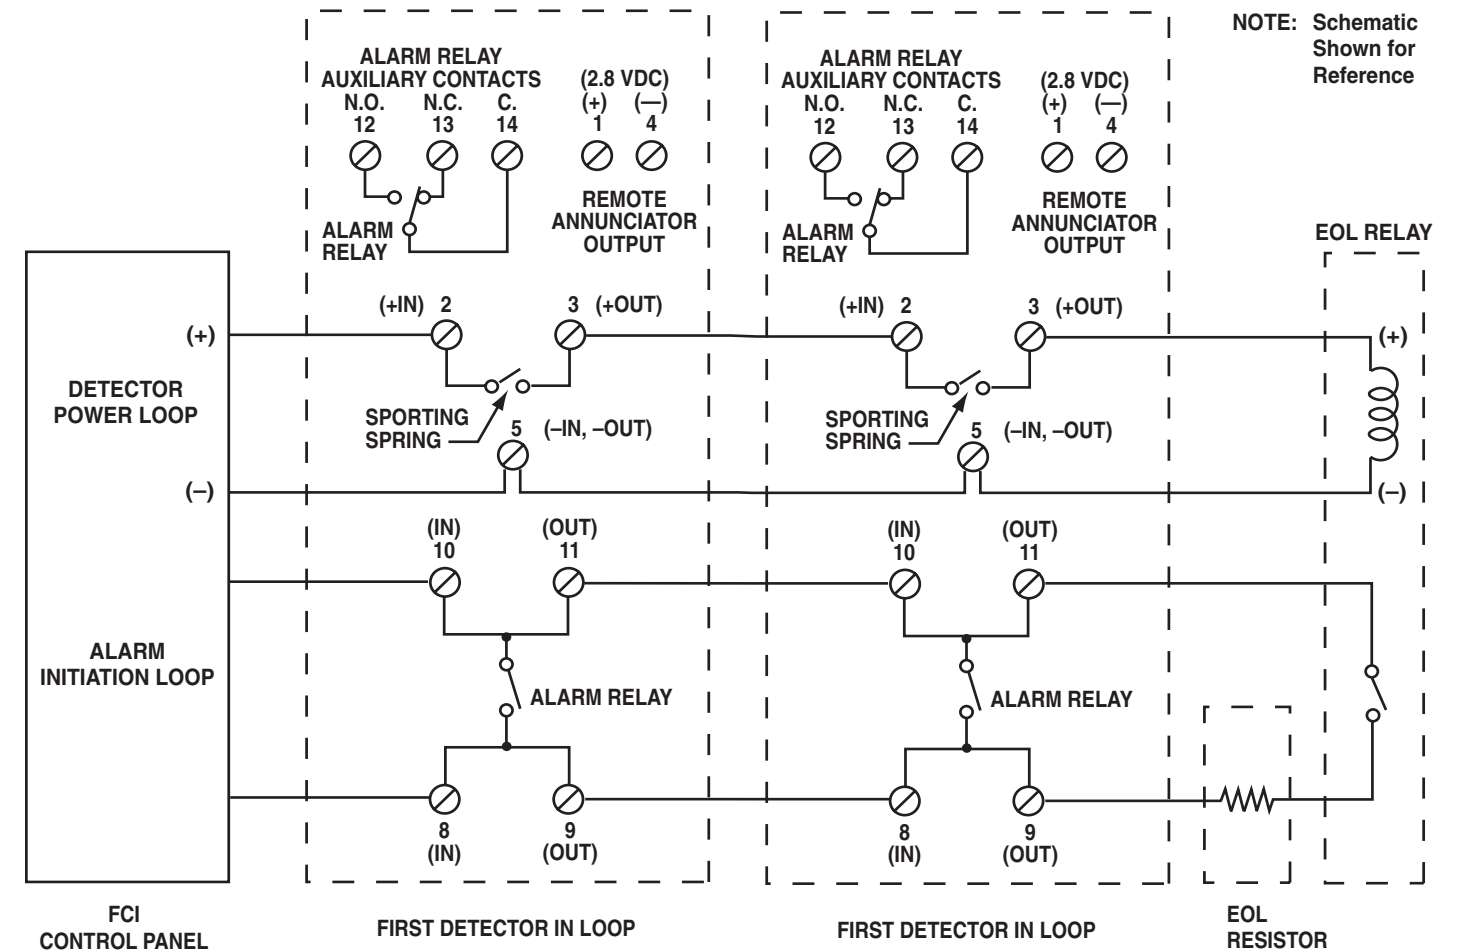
NOTE: Schematic Shown for Reference

ALARM RELAY AUXILIARY CONTACTS
N.O. 12
N.C. 13
C. 14
(2.8 VDC)
(+) 1
(—) 4
ALARM RELAY
REMOTE ANNUNCIATOR OUTPUT

ALARM RELAY AUXILIARY CONTACTS
N.O. 12
N.C. 13
C. 14
(2.8 VDC)
(+) 1
(—) 4
ALARM RELAY
REMOTE ANNUNCIATOR OUTPUT

EOL RELAY

(+)
DETECTOR POWER LOOP
(–)

(+IN) 2
3 (+OUT)
SPORTING SPRING
5 (–IN, –OUT)

(+IN) 2
3 (+OUT)
SPORTING SPRING
5 (–IN, –OUT)

(+)
(–)

ALARM INITIATION LOOP

(IN) 10
(OUT) 11
ALARM RELAY
8 (IN)
9 (OUT)

(IN) 10
(OUT) 11
ALARM RELAY
8 (IN)
9 (OUT)

FCI CONTROL PANEL
FIRST DETECTOR IN LOOP
FIRST DETECTOR IN LOOP
EOL RESISTOR